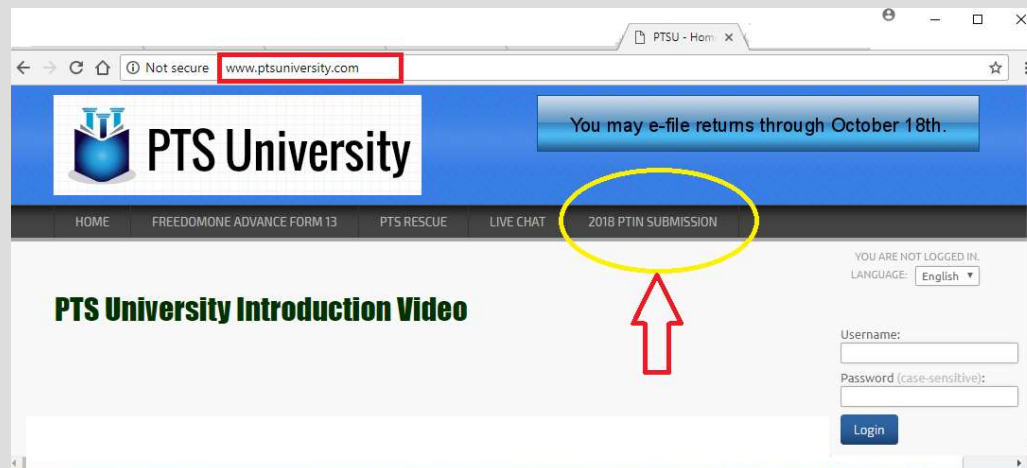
PTSU - Hom ×

Not secure www.ptsuniversity.com

PTS University

You may e-file returns through October 18th.

HOME FREEDOMONE ADVANCE FORM 13 PTS RESCUE LIVE CHAT 2018 PTIN SUBMISSION

YOU ARE NOT LOGGED IN.
LANGUAGE: English

PTS University Introduction Video

Username:

Password (case-sensitive):

Login